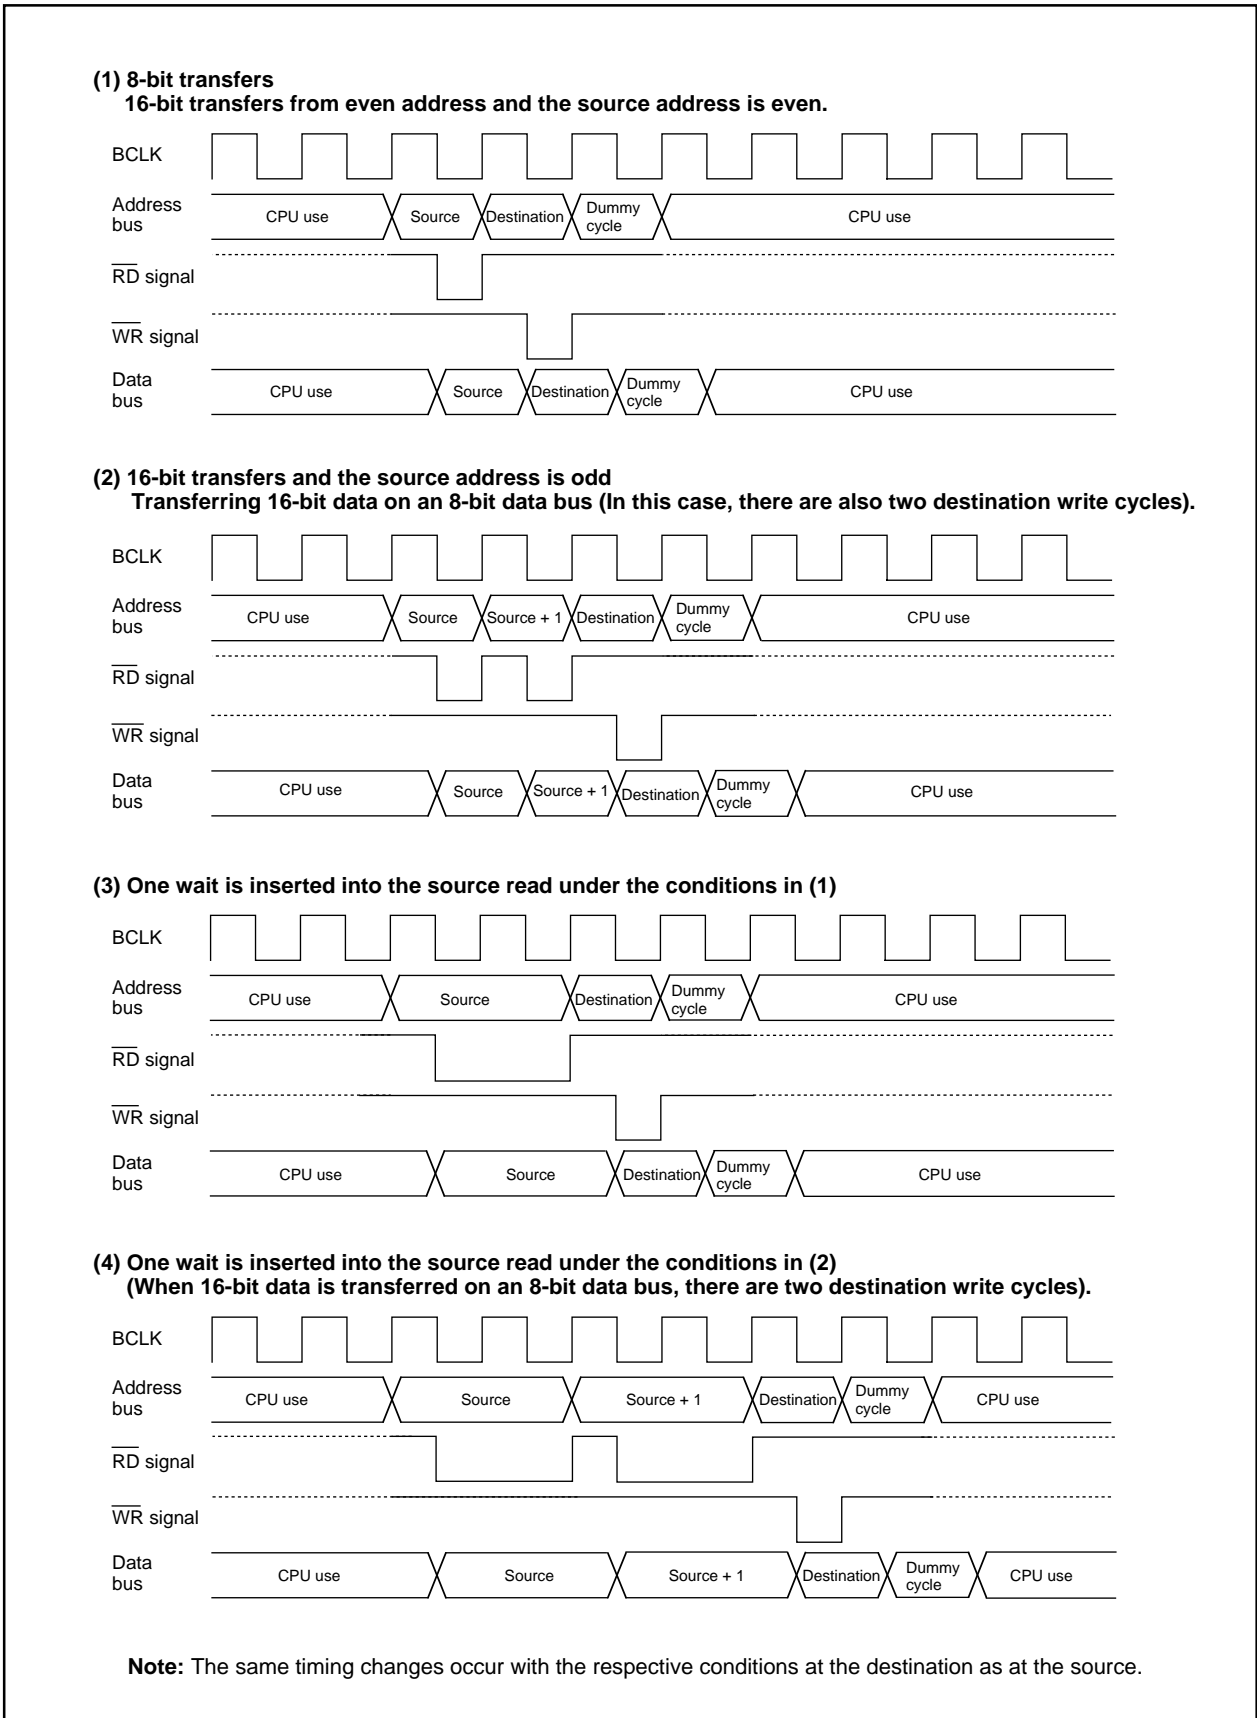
(1) 8-bit transfers
16-bit transfers from even address and the source address is even.

BCLK

Address bus CPU use Source Destination Dummy cycle CPU use

$\overline{RD}$ signal

$\overline{WR}$ signal

Data bus CPU use Source Destination Dummy cycle CPU use

(2) 16-bit transfers and the source address is odd
Transferring 16-bit data on an 8-bit data bus (In this case, there are also two destination write cycles).

BCLK

Address bus CPU use Source Source + 1 Destination Dummy cycle CPU use

$\overline{RD}$ signal

$\overline{WR}$ signal

Data bus CPU use Source Source + 1 Destination Dummy cycle CPU use

(3) One wait is inserted into the source read under the conditions in (1)

BCLK

Address bus CPU use Source Destination Dummy cycle CPU use

$\overline{RD}$ signal

$\overline{WR}$ signal

Data bus CPU use Source Destination Dummy cycle CPU use

(4) One wait is inserted into the source read under the conditions in (2)
(When 16-bit data is transferred on an 8-bit data bus, there are two destination write cycles).

BCLK

Address bus CPU use Source Source + 1 Destination Dummy cycle CPU use

$\overline{RD}$ signal

$\overline{WR}$ signal

Data bus CPU use Source Source + 1 Destination Dummy cycle CPU use

Note: The same timing changes occur with the respective conditions at the destination as at the source.